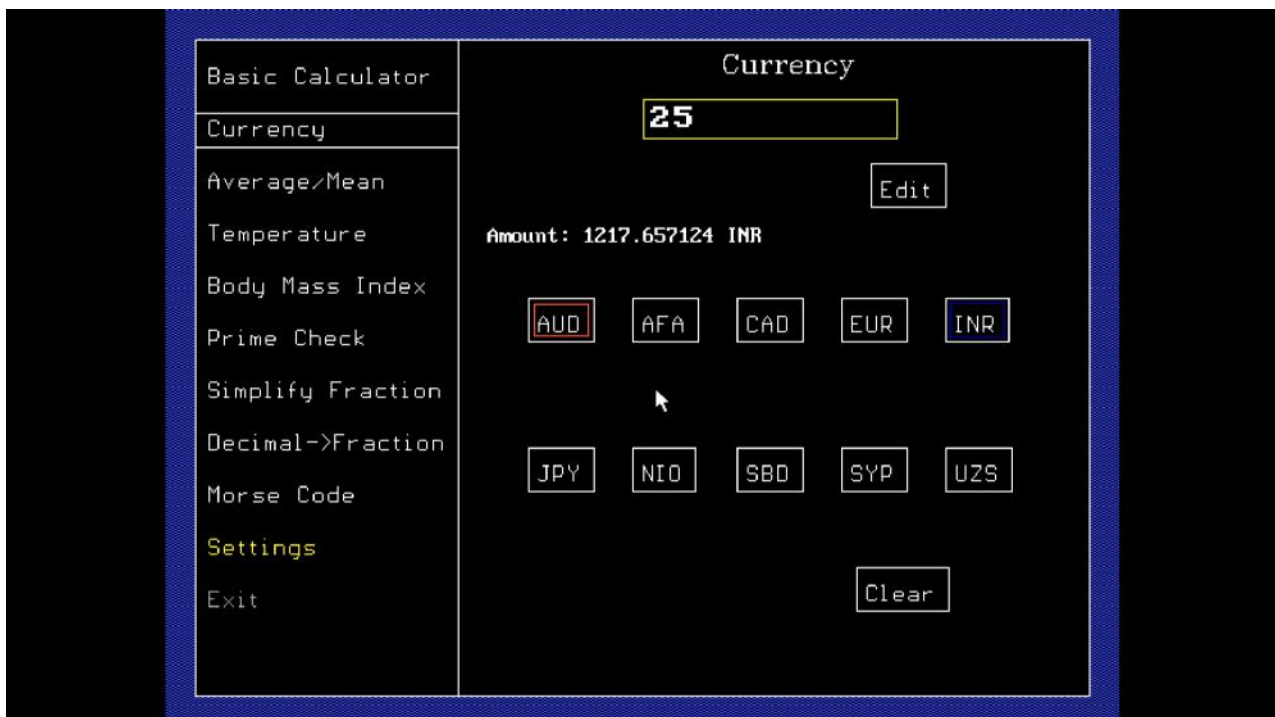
Basic Calculator
Currency
Average/Mean
Temperature
Body Mass Index
Prime Check
Simplify Fraction
Decimal->Fraction
Morse Code
Settings
Exit

Currency
25
Edit
Amount: 1217.657124 INR
AUD AFA CAD EUR INR
JPY NIO SBD SYP UZS
Clear